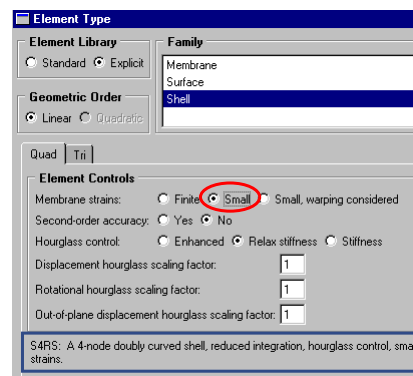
Element Type

Element Library
Standard Explicit

Family
Membrane
Surface
Shell

Geometric Order
Linear Quadratic

Quad Tri

Element Controls
Membrane strains: Finite Small Small, warping considered
Second-order accuracy: Yes No
Hourglass control: Enhanced Relax stiffness Stiffness
Displacement hourglass scaling factor: 1
Rotational hourglass scaling factor: 1
Out-of-plane displacement hourglass scaling factor: 1

S4RS: A 4-node doubly curved shell, reduced integration, hourglass control, sma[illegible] strains.